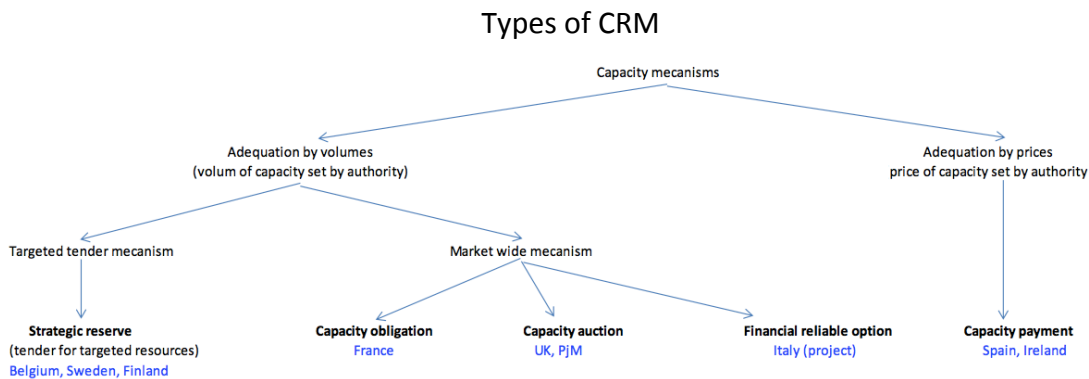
Types of CRM

Capacity mecanisms

Adequation by volumes
(volum of capacity set by authority)

Adequation by prices
price of capacity set by authority

Targeted tender mecanism

Market wide mecanism

**Strategic reserve**
(tender for targeted resources)
Belgium, Sweden, Finland

**Capacity obligation**
France

**Capacity auction**
UK, PjM

**Financial reliable option**
Italy (project)

**Capacity payment**
Spain, Ireland